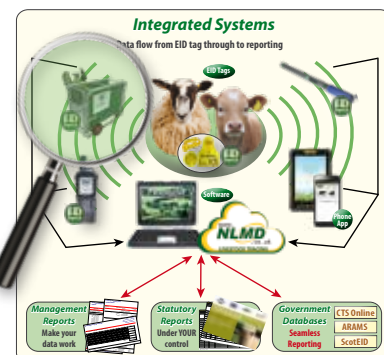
Integrated Systems

Data flow from EID tag through to reporting

EID Tags

EID

EID

EID

EID

Software

NLMD

Phone App

Management Reports
Make your data work

Statutory Reports
Under YOUR control

Government Databases
Seamless Reporting

CTS Online

ARAMS

ScotEID